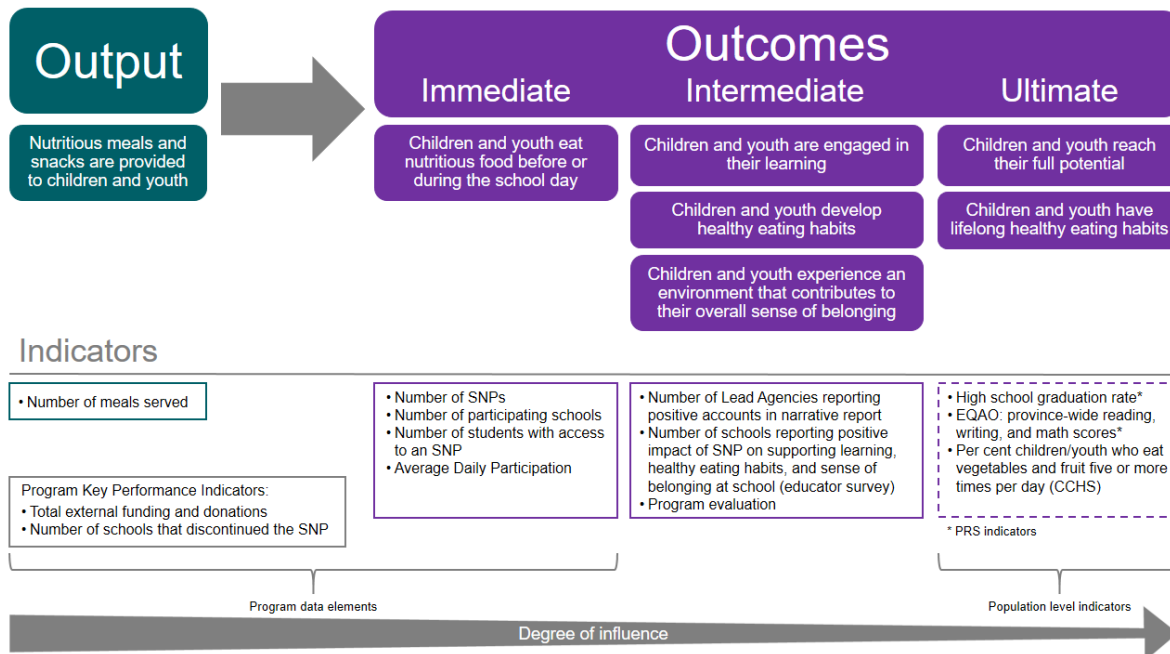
Output

Nutritious meals and snacks are provided to children and youth

Outcomes

Immediate

Intermediate

Ultimate

Children and youth eat nutritious food before or during the school day

Children and youth are engaged in their learning

Children and youth develop healthy eating habits

Children and youth experience an environment that contributes to their overall sense of belonging

Children and youth reach their full potential

Children and youth have lifelong healthy eating habits

Indicators

• Number of meals served

Program Key Performance Indicators:
• Total external funding and donations
• Number of schools that discontinued the SNP

• Number of SNPs
• Number of participating schools
• Number of students with access to an SNP
• Average Daily Participation

• Number of Lead Agencies reporting positive accounts in narrative report
• Number of schools reporting positive impact of SNP on supporting learning, healthy eating habits, and sense of belonging at school (educator survey)
• Program evaluation

• High school graduation rate*
• EQAO: province-wide reading, writing, and math scores*
• Per cent children/youth who eat vegetables and fruit five or more times per day (CCHS)

* PRS indicators

Program data elements

Population level indicators

Degree of influence